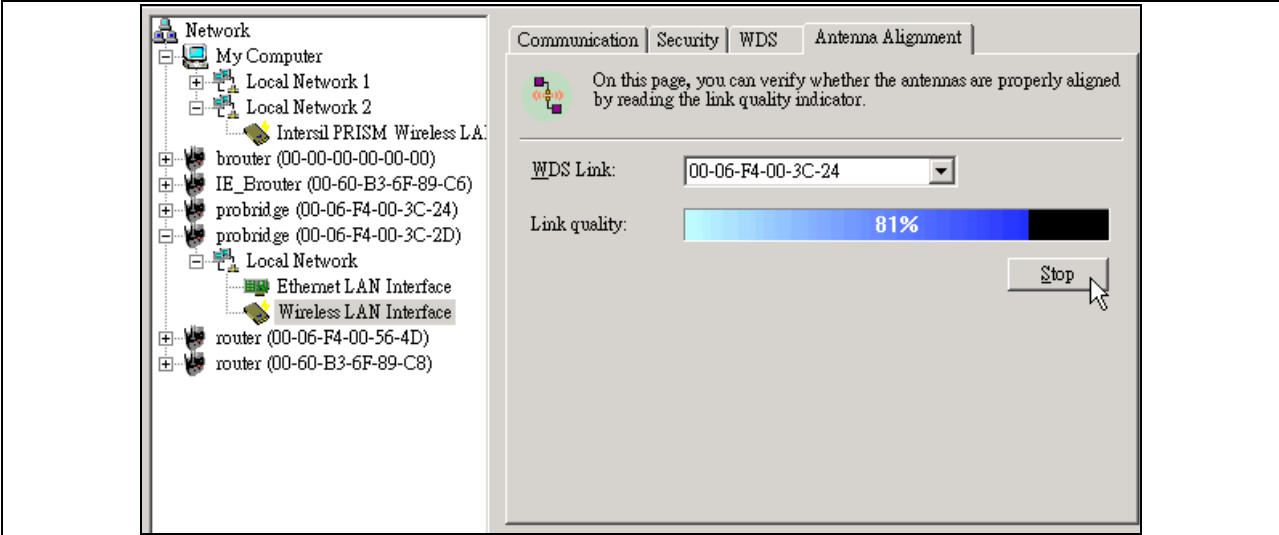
Network
My Computer
Local Network 1
Local Network 2
Intersil PRISM Wireless LA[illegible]
brouter (00-00-00-00-00-00)
IE_Brouter (00-60-B3-6F-89-C6)
probridge (00-06-F4-00-3C-24)
probridge (00-06-F4-00-3C-2D)
Local Network
Ethernet LAN Interface
Wireless LAN Interface
router (00-06-F4-00-56-4D)
router (00-60-B3-6F-89-C8)

Communication | Security | WDS | Antenna Alignment

On this page, you can verify whether the antennas are properly aligned by reading the link quality indicator.

WDS Link: 00-06-F4-00-3C-24

Link quality: 81%

Stop